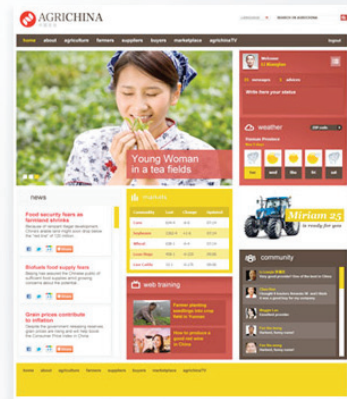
AGRICHINA

LANGUAGE | SEARCH IN AGRICHINA

home | about | agriculture | farmers | suppliers | buyers | marketplace | agrichinaTV

logout

Welcome
Li Wangzhe

messages | advices

Write here your status

Young Woman in a tea fields

weather

news

Food security fears as farmland shrinks

Biofuels food supply fears

Grain prices contribute to inflation

market

| Commodity | Last | Change | Updated |
|---|---|---|---|
| Corn | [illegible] | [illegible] | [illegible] |
| Soybeans | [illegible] | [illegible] | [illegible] |
| Wheat | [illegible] | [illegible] | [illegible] |
| Cane Sugar | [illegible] | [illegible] | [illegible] |
| Live Cattle | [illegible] | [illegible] | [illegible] |

web training

Farmer planting seedlings into crop field in Yunnan

How to produce a good red wine in China

Miriam 25
is ready for you

community

home | about | agriculture | farmers | suppliers | buyers | marketplace | agrichinaTV